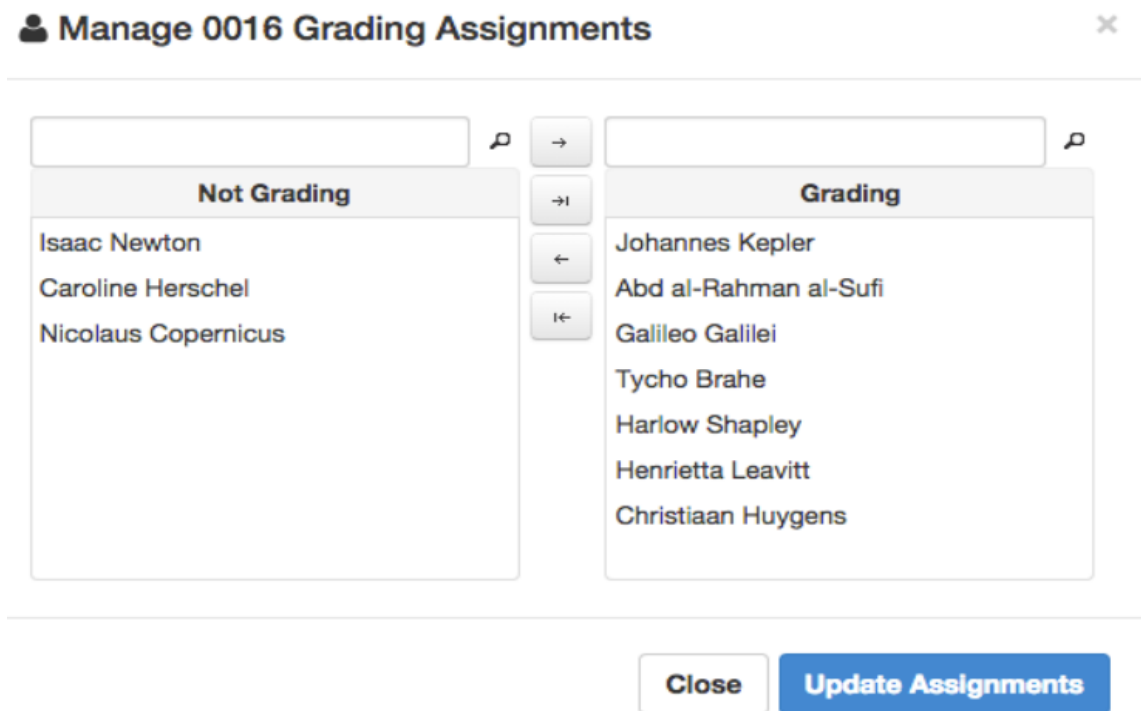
Manage 0016 Grading Assignments

×

→

→I

←

I←

Not Grading

Isaac Newton
Caroline Herschel
Nicolaus Copernicus

Grading

Johannes Kepler
Abd al-Rahman al-Sufi
Galileo Galilei
Tycho Brahe
Harlow Shapley
Henrietta Leavitt
Christiaan Huygens

Close

Update Assignments